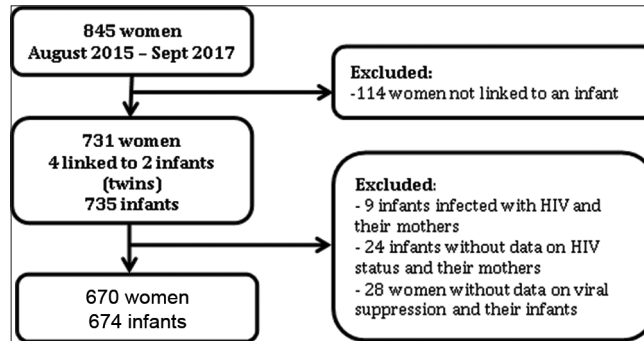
845 women
August 2015 – Sept 2017

Excluded:
-114 women not linked to an infant

731 women
4 linked to 2 infants (twins)
735 infants

Excluded:
- 9 infants infected with HIV and their mothers
- 24 infants without data on HIV status and their mothers
- 28 women without data on viral suppression and their infants

670 women
674 infants